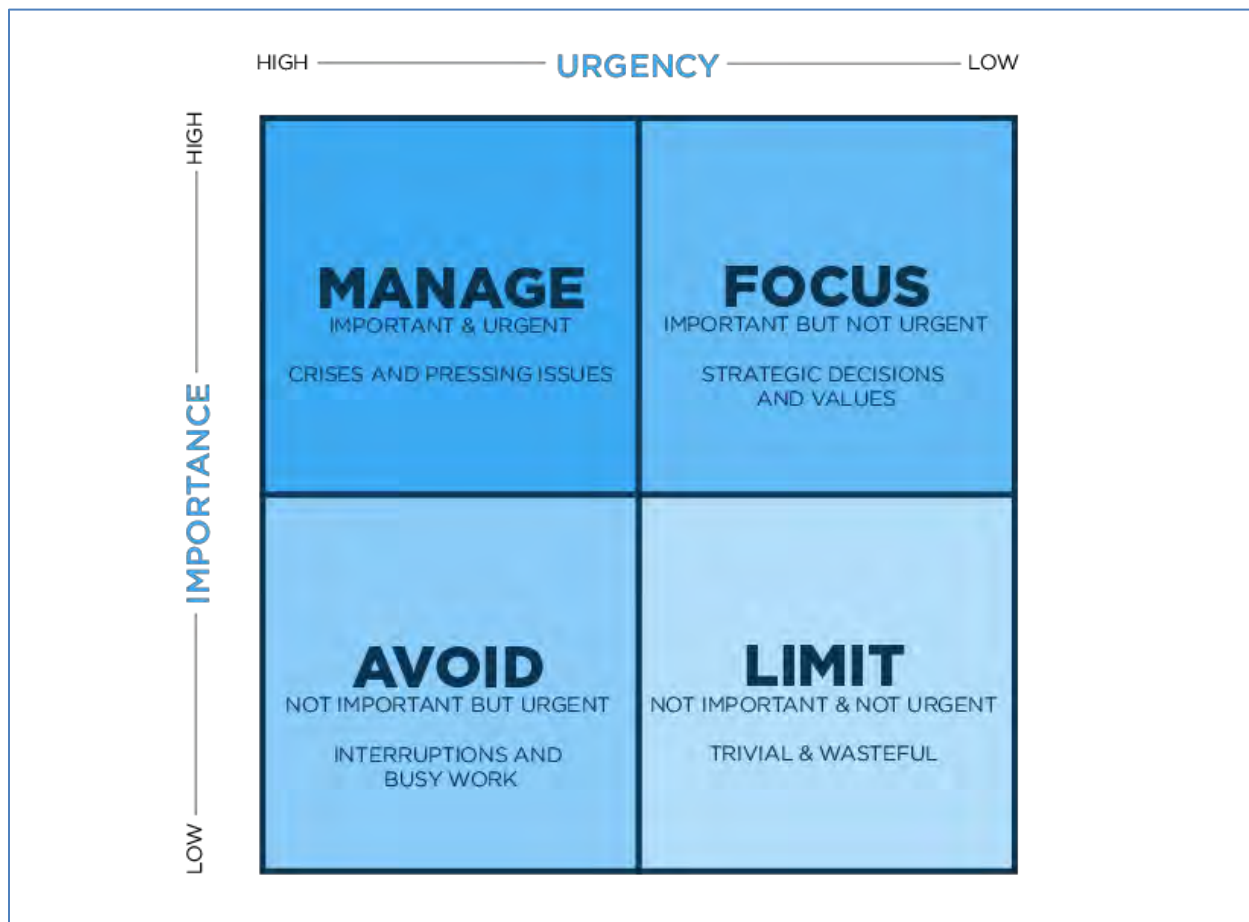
HIGH URGENCY LOW

HIGH IMPORTANCE LOW

MANAGE
IMPORTANT & URGENT

CRISES AND PRESSING ISSUES

FOCUS
IMPORTANT BUT NOT URGENT

STRATEGIC DECISIONS AND VALUES

AVOID
NOT IMPORTANT BUT URGENT

INTERRUPTIONS AND BUSY WORK

LIMIT
NOT IMPORTANT & NOT URGENT

TRIVIAL & WASTEFUL